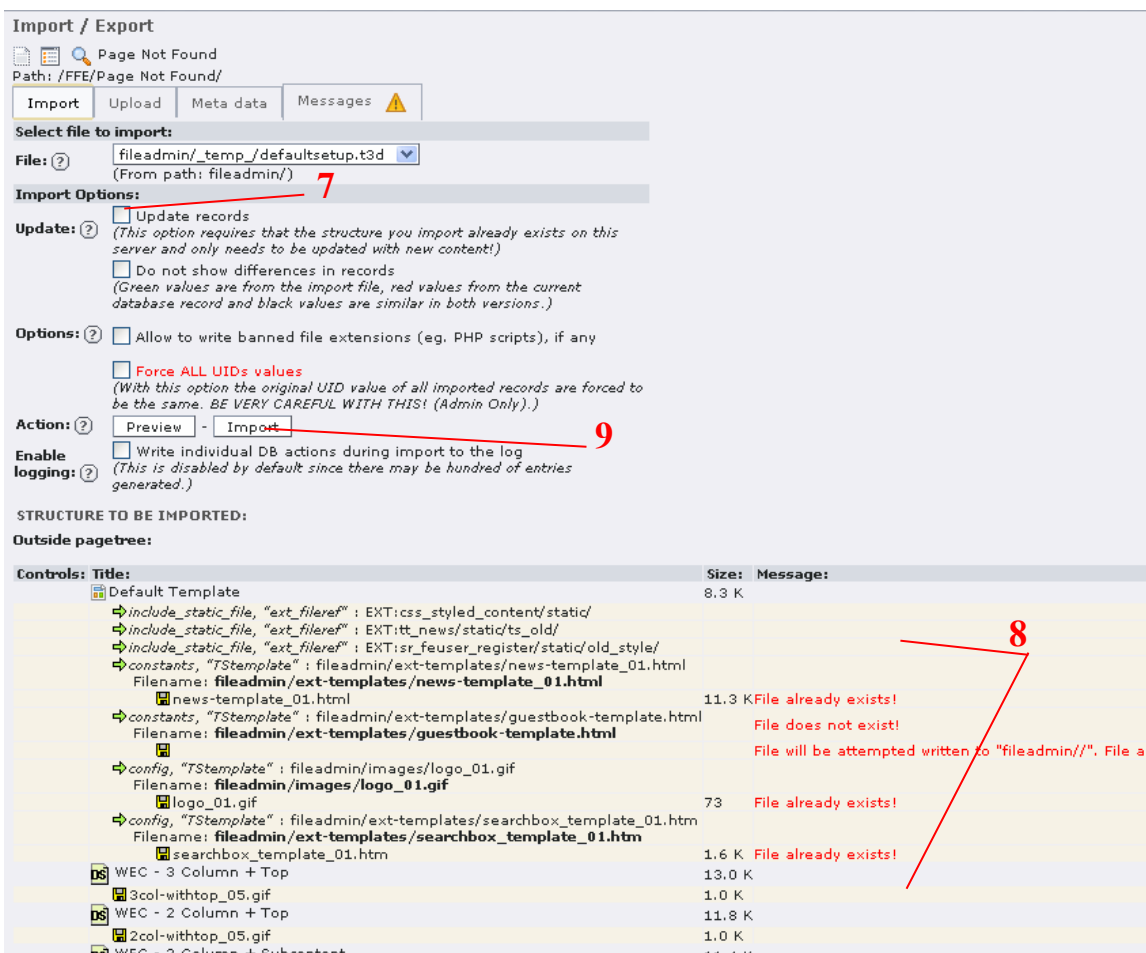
Import / Export

Page Not Found
Path: /FFE/Page Not Found/

Import | Upload | Meta data | Messages

Select file to import:

File: ? fileadmin/_temp_/defaultsetup.t3d
(From path: fileadmin/)

Import Options:

7

Update: ? Update records
(This option requires that the structure you import already exists on this server and only needs to be updated with new content!)

Do not show differences in records
(Green values are from the import file, red values from the current database record and black values are similar in both versions.)

Options: ? Allow to write banned file extensions (eg. PHP scripts), if any

Force ALL UIDs values
(With this option the original UID value of all imported records are forced to be the same. BE VERY CAREFUL WITH THIS! (Admin Only).)

Action: ? Preview - Import

9

Enable logging: ? Write individual DB actions during import to the log
(This is disabled by default since there may be hundred of entries generated.)

STRUCTURE TO BE IMPORTED:

Outside pagetree:

| Controls: | Title: | Size: | Message: |
|---|---|---|---|
| | Default Template | 8.3 K | |
| | include_static_file, "ext_fileref" : EXT:css_styled_content/static/ | | |
| | include_static_file, "ext_fileref" : EXT:tt_news/static/ts_old/ | | |
| | include_static_file, "ext_fileref" : EXT:sr_feuser_register/static/old_style/ | | |
| | constants, "TStemplate" : fileadmin/ext-templates/news-template_01.html Filename: **fileadmin/ext-templates/news-template_01.html** | | |
| | news-template_01.html | 11.3 K | File already exists! |
| | constants, "TStemplate" : fileadmin/ext-templates/guestbook-template.html Filename: **fileadmin/ext-templates/guestbook-template.html** | | File does not exist! |
| | | | File will be attempted written to "fileadmin//". File a |
| | config, "TStemplate" : fileadmin/images/logo_01.gif Filename: **fileadmin/images/logo_01.gif** | | |
| | logo_01.gif | 73 | File already exists! |
| | config, "TStemplate" : fileadmin/ext-templates/searchbox_template_01.htm Filename: **fileadmin/ext-templates/searchbox_template_01.htm** | | |
| | searchbox_template_01.htm | 1.6 K | File already exists! |
| | WEC - 3 Column + Top | 13.0 K | |
| | 3col-withtop_05.gif | 1.0 K | |
| | WEC - 2 Column + Top | 11.8 K | |
| | 2col-withtop_05.gif | 1.0 K | |
| | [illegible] | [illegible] | |

8